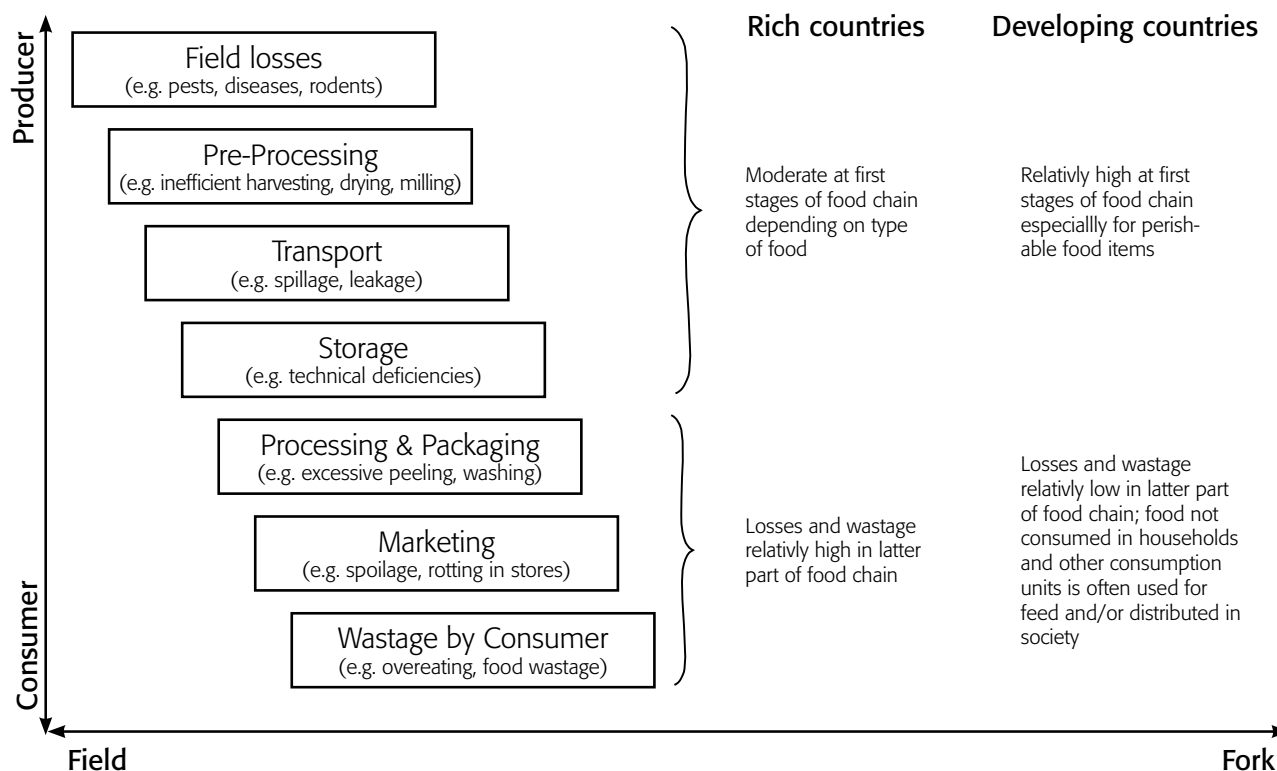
Producer

Field losses
(e.g. pests, diseases, rodents)

Pre-Processing
(e.g. inefficient harvesting, drying, milling)

Transport
(e.g. spillage, leakage)

Storage
(e.g. technical deficiencies)

Processing & Packaging
(e.g. excessive peeling, washing)

Marketing
(e.g. spoilage, rotting in stores)

Wastage by Consumer
(e.g. overeating, food wastage)

Consumer

Rich countries

Moderate at first stages of food chain depending on type of food

Losses and wastage relativly high in latter part of food chain

Developing countries

Relativly high at first stages of food chain especiallly for perishable food items

Losses and wastage relativly low in latter part of food chain; food not consumed in households and other consumption units is often used for feed and/or distributed in society

Field

Fork